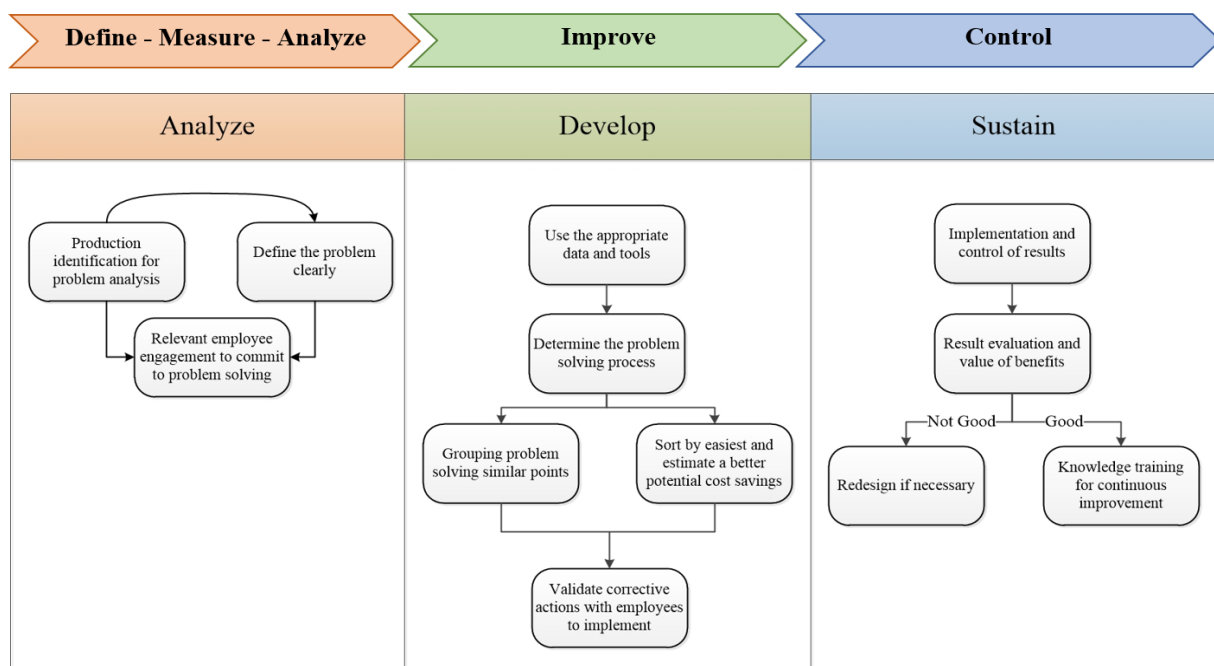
Define - Measure - Analyze

Improve

Control

Analyze

Develop

Sustain

Production identification for problem analysis

Define the problem clearly

Relevant employee engagement to commit to problem solving

Use the appropriate data and tools

Determine the problem solving process

Grouping problem solving similar points

Sort by easiest and estimate a better potential cost savings

Validate corrective actions with employees to implement

Implementation and control of results

Result evaluation and value of benefits

Not Good

Good

Redesign if necessary

Knowledge training for continuous improvement